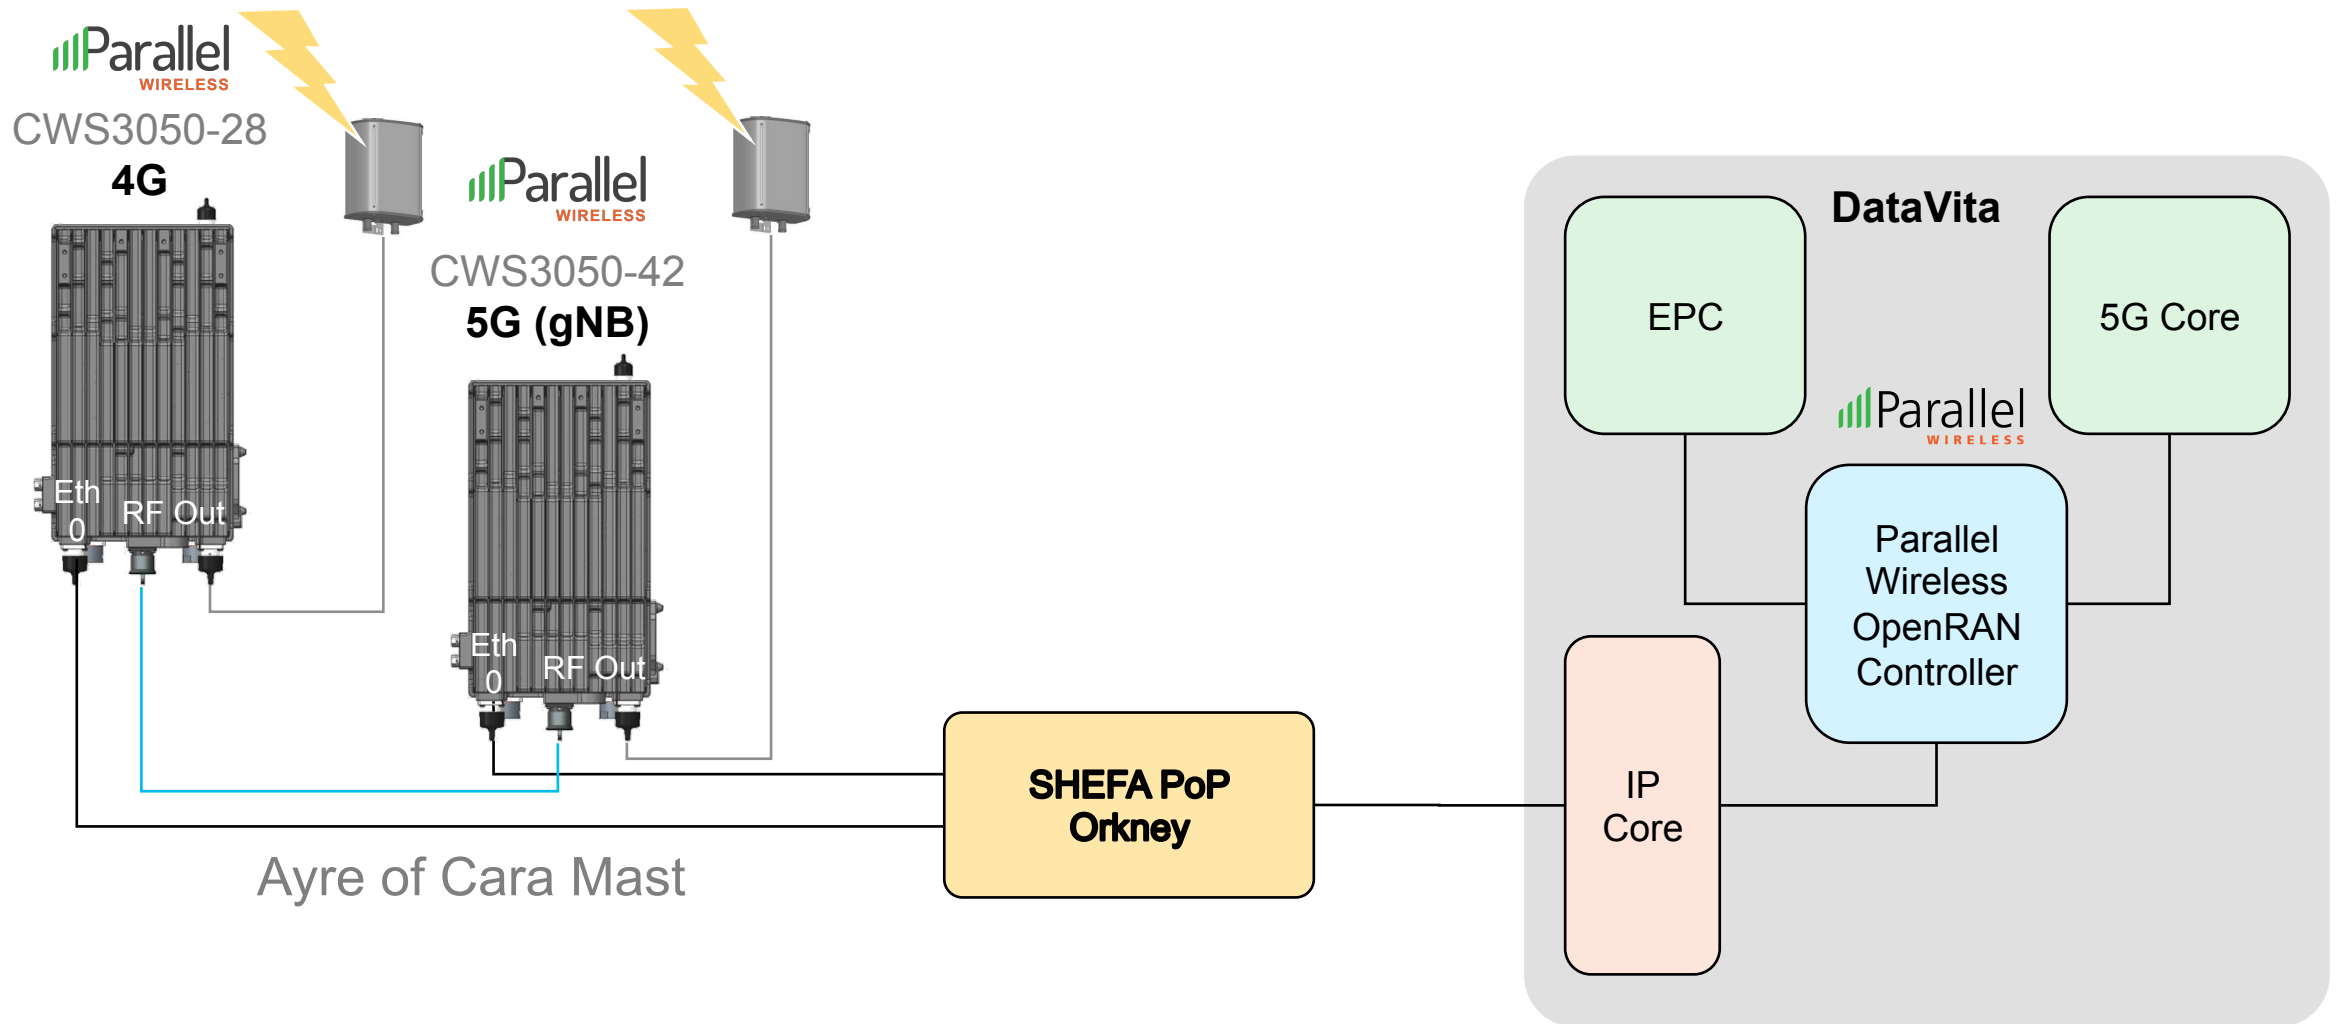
Parallel WIRELESS
CWS3050-28
4G

Eth 0
RF Out

Parallel WIRELESS
CWS3050-42
5G (gNB)

Eth 0
RF Out

SHEFA PoP Orkney

Ayre of Cara Mast

DataVita

EPC

5G Core

Parallel WIRELESS

Parallel Wireless OpenRAN Controller

IP Core